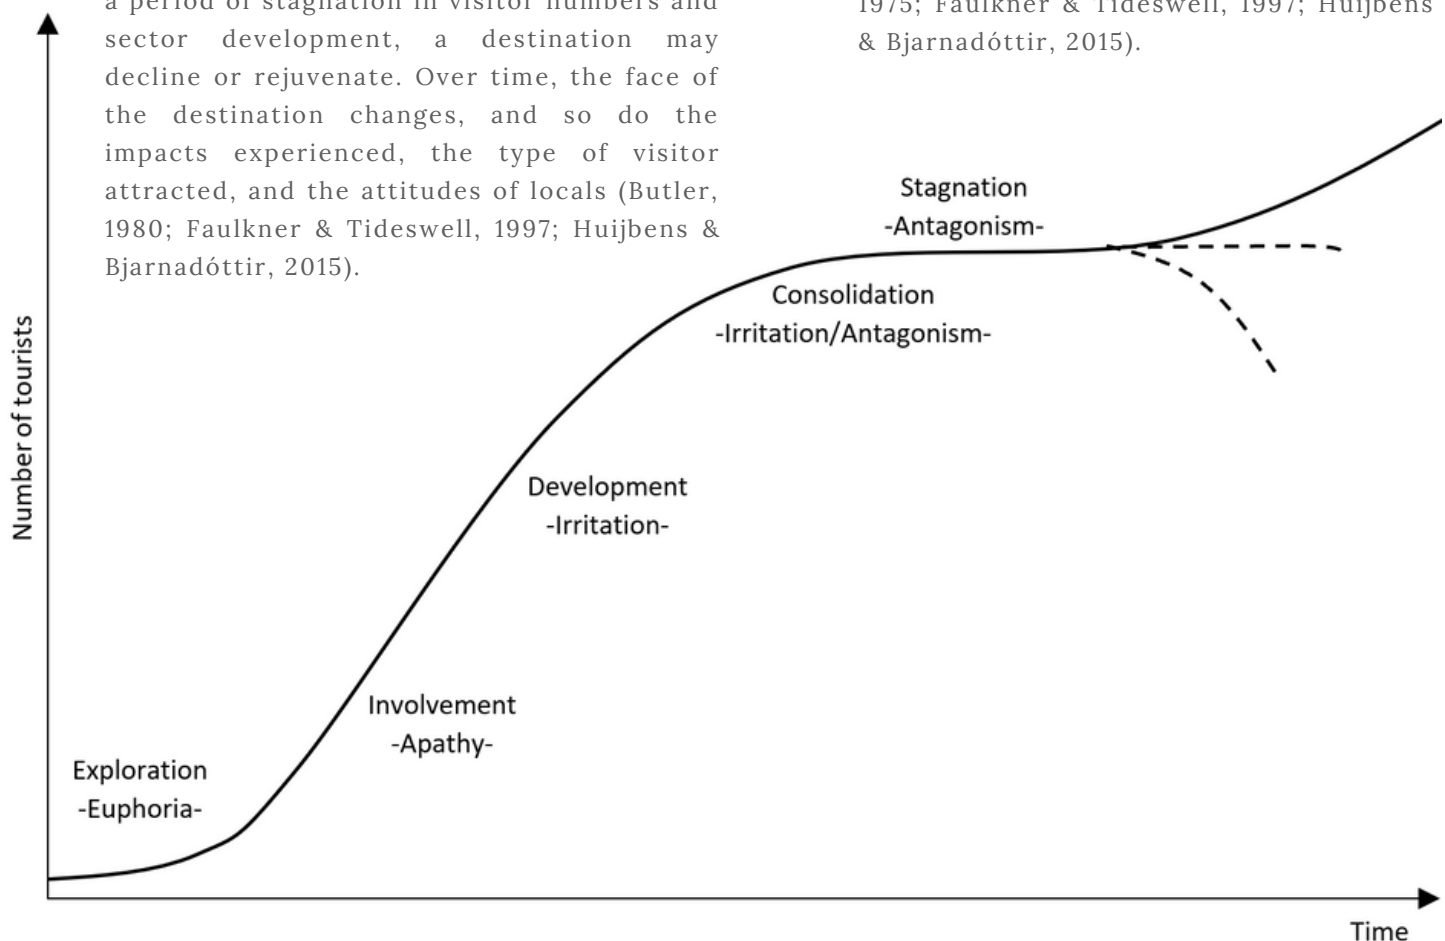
a period of stagnation in visitor numbers and sector development, a destination may decline or rejuvenate. Over time, the face of the destination changes, and so do the impacts experienced, the type of visitor attracted, and the attitudes of locals (Butler, 1980; Faulkner & Tideswell, 1997; Huijbens & Bjarnadóttir, 2015).

1975; Faulkner & Tideswell, 1997; Huijbens & Bjarnadóttir, 2015).

Stagnation
-Antagonism-

Consolidation
-Irritation/Antagonism-

Development
-Irritation-

Involvement
-Apathy-

Exploration
-Euphoria-

Number of tourists

Time